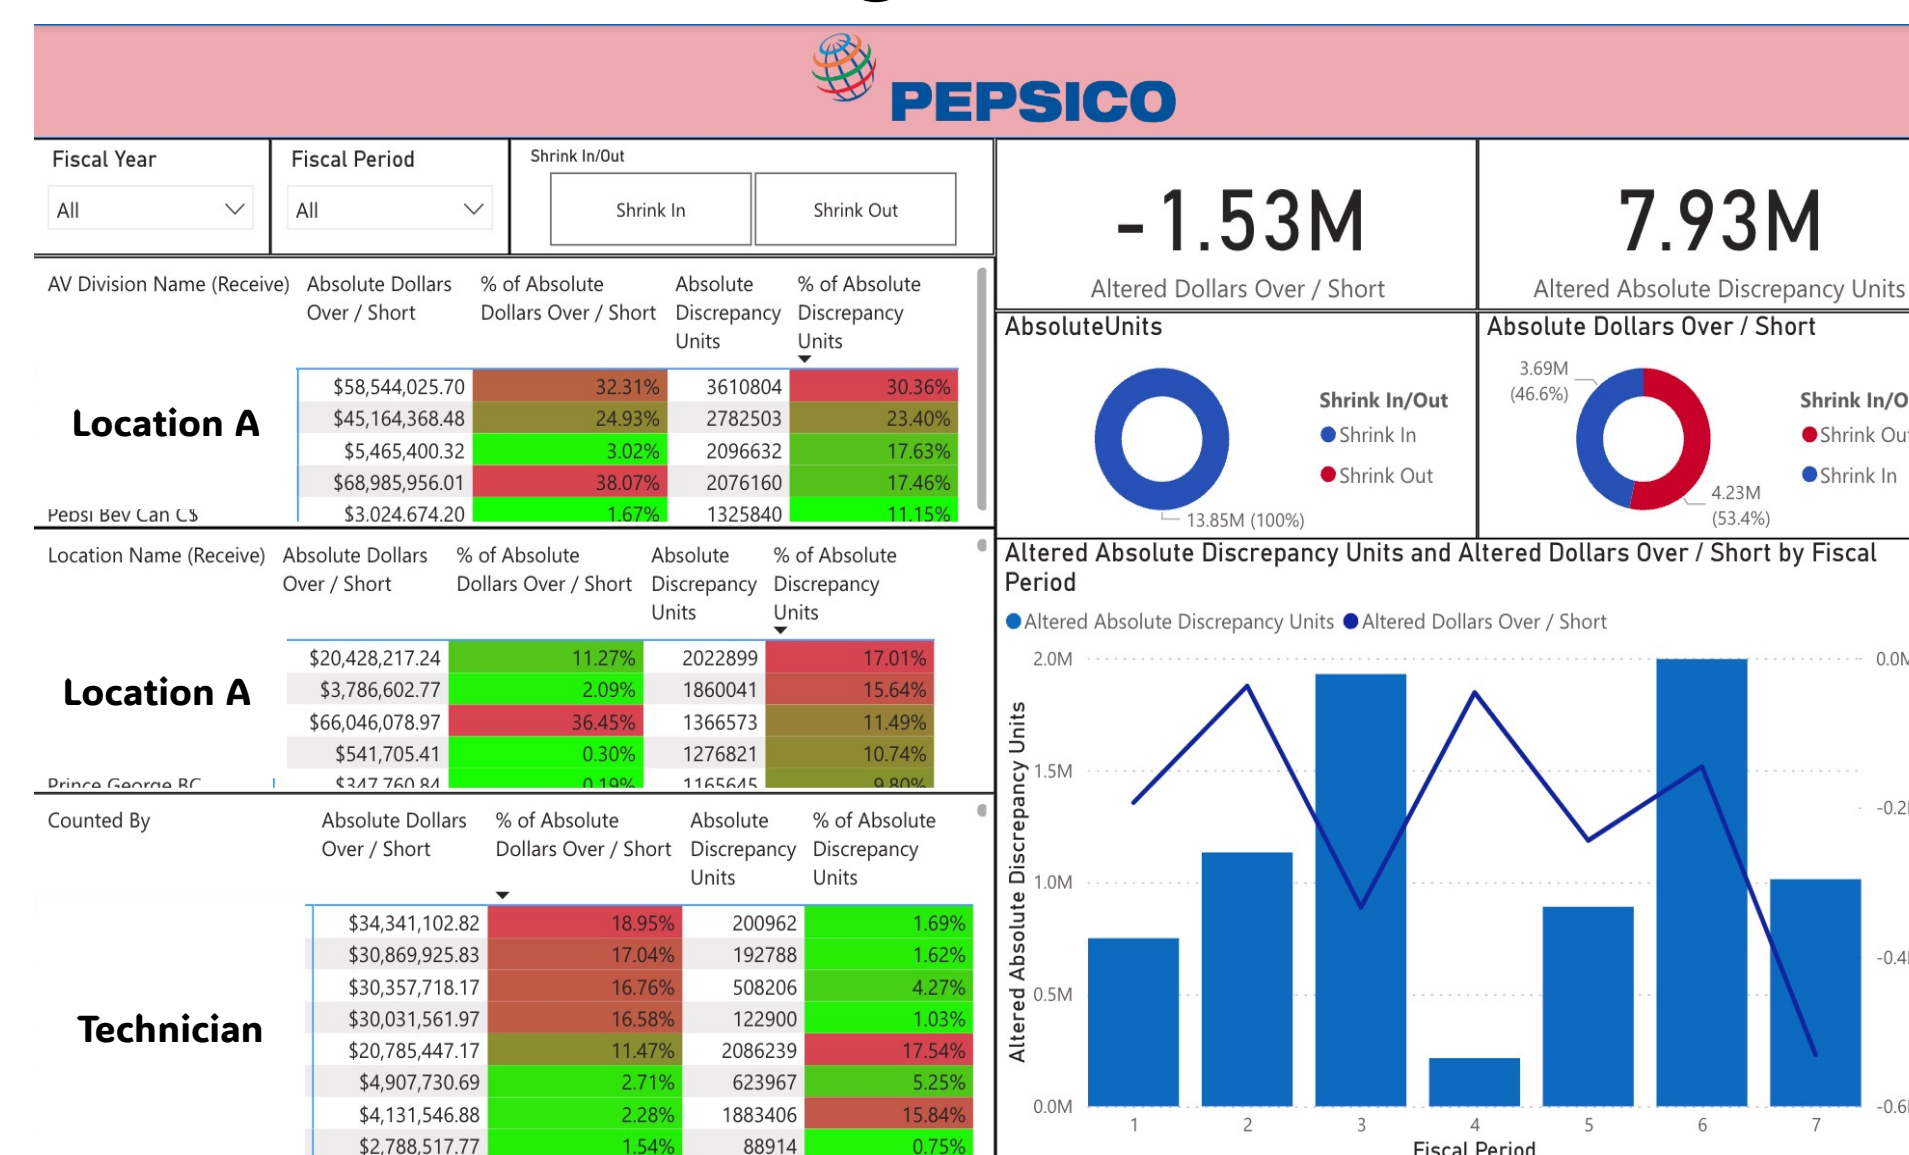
PEPSICO

Fiscal Year
All

Fiscal Period
All

Shrink In/Out
Shrink In
Shrink Out

-1.53M
Altered Dollars Over / Short

7.93M
Altered Absolute Discrepancy Units

| AV Division Name (Receive) | Absolute Dollars Over / Short | % of Absolute Dollars Over / Short | Absolute Discrepancy Units | % of Absolute Discrepancy Units |
|---|---|---|---|---|
| Location A | $58,544,025.70 | 32.31% | 3610804 | 30.36% |
| | $45,164,368.48 | 24.93% | 2782503 | 23.40% |
| | $5,465,400.32 | 3.02% | 2096632 | 17.63% |
| | $68,985,956.01 | 38.07% | 2076160 | 17.46% |
| Pepsi Bev Can C$ | $3,024,674.20 | 1.67% | 1325840 | 11.15% |

AbsoluteUnits
Shrink In/Out
Shrink In
Shrink Out
13.85M (100%)

Absolute Dollars Over / Short
3.69M (46.6%)
4.23M (53.4%)
Shrink In/O
Shrink Ou
Shrink In

| Location Name (Receive) | Absolute Dollars Over / Short | % of Absolute Dollars Over / Short | Absolute Discrepancy Units | % of Absolute Discrepancy Units |
|---|---|---|---|---|
| Location A | $20,428,217.24 | 11.27% | 2022899 | 17.01% |
| | $3,786,602.77 | 2.09% | 1860041 | 15.64% |
| | $66,046,078.97 | 36.45% | 1366573 | 11.49% |
| | $541,705.41 | 0.30% | 1276821 | 10.74% |
| Prince George BC | $347,760.84 | 0.19% | 1165645 | 9.80% |

Altered Absolute Discrepancy Units and Altered Dollars Over / Short by Fiscal Period
Altered Absolute Discrepancy Units  Altered Dollars Over / Short
2.0M
1.5M
1.0M
0.5M
0.0M
0.0M
-0.2I
-0.4I
-0.6I
Altered Absolute Discrepancy Units
1 2 3 4 5 6 7
Fiscal Period

| Counted By | Absolute Dollars Over / Short | % of Absolute Dollars Over / Short | Absolute Discrepancy Units | % of Absolute Discrepancy Units |
|---|---|---|---|---|
| Technician | $34,341,102.82 | 18.95% | 200962 | 1.69% |
| | $30,869,925.83 | 17.04% | 192788 | 1.62% |
| | $30,357,718.17 | 16.76% | 508206 | 4.27% |
| | $30,031,561.97 | 16.58% | 122900 | 1.03% |
| | $20,785,447.17 | 11.47% | 2086239 | 17.54% |
| | $4,907,730.69 | 2.71% | 623967 | 5.25% |
| | $4,131,546.88 | 2.28% | 1883406 | 15.84% |
| | $2,788,517.77 | 1.54% | 88914 | 0.75% |